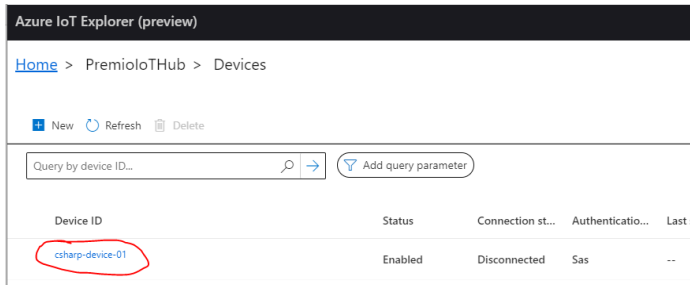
Azure IoT Explorer (preview)

Home > PremioIoTHub > Devices

New Refresh Delete

Query by device ID...

Add query parameter

| Device ID | Status | Connection st... | Authenticatio... | Last |
|---|---|---|---|---|
| csharp-device-01 | Enabled | Disconnected | Sas | -- |